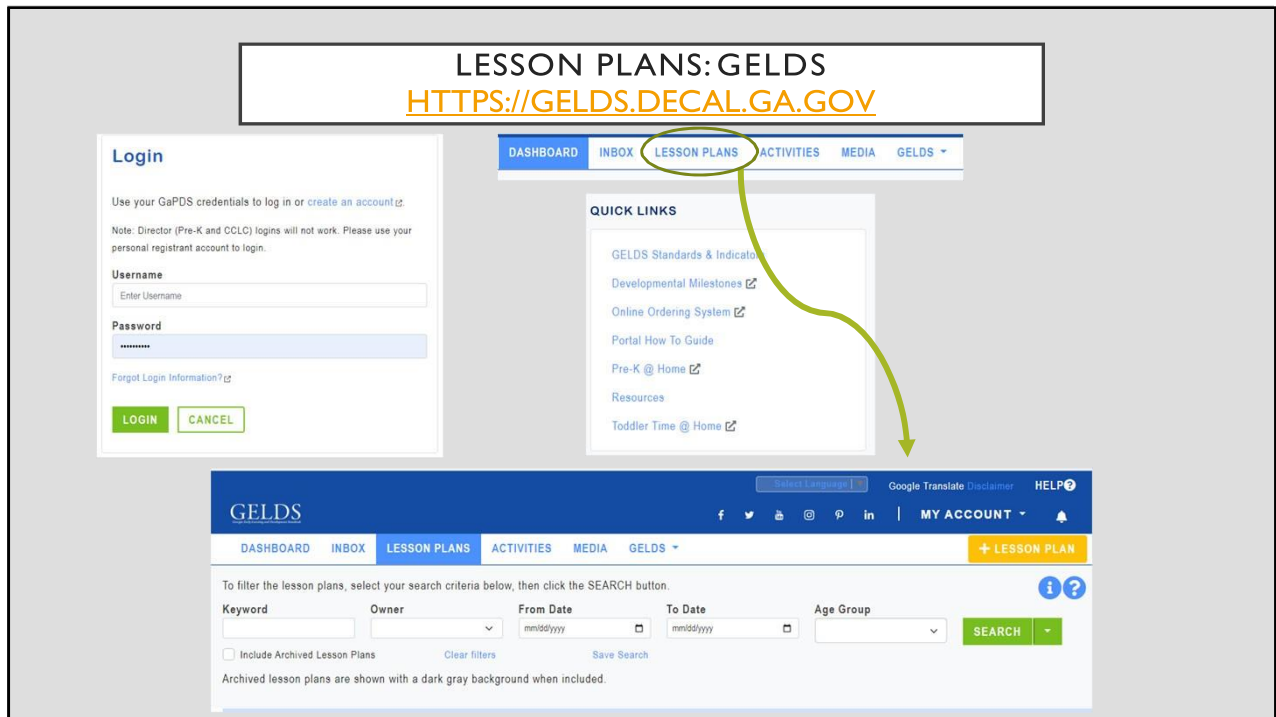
LESSON PLANS: GELDS
HTTPS://GELDS.DECAL.GA.GOV

Login

Use your GaPDS credentials to log in or create an account.

Note: Director (Pre-K and CCLC) logins will not work. Please use your personal registrant account to login.

Username
Enter Username

Password
••••••••••

Forgot Login Information?

LOGIN CANCEL

DASHBOARD INBOX LESSON PLANS ACTIVITIES MEDIA GELDS

QUICK LINKS

GELDS Standards & Indicato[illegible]
Developmental Milestones
Online Ordering System
Portal How To Guide
Pre-K @ Home
Resources
Toddler Time @ Home

Select Language Google Translate Disclaimer HELP

GELDS

MY ACCOUNT

DASHBOARD INBOX LESSON PLANS ACTIVITIES MEDIA GELDS

+ LESSON PLAN

To filter the lesson plans, select your search criteria below, then click the SEARCH button.

Keyword Owner From Date To Date Age Group
mm/dd/yyyy mm/dd/yyyy
SEARCH

Include Archived Lesson Plans Clear filters Save Search

Archived lesson plans are shown with a dark gray background when included.